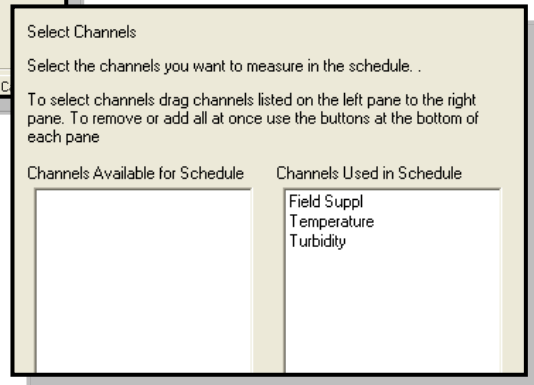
Select Channels

Select the channels you want to measure in the schedule. .

To select channels drag channels listed on the left pane to the right pane. To remove or add all at once use the buttons at the bottom of each pane

Channels Available for Schedule

Channels Used in Schedule

Field Suppl
Temperature
Turbidity